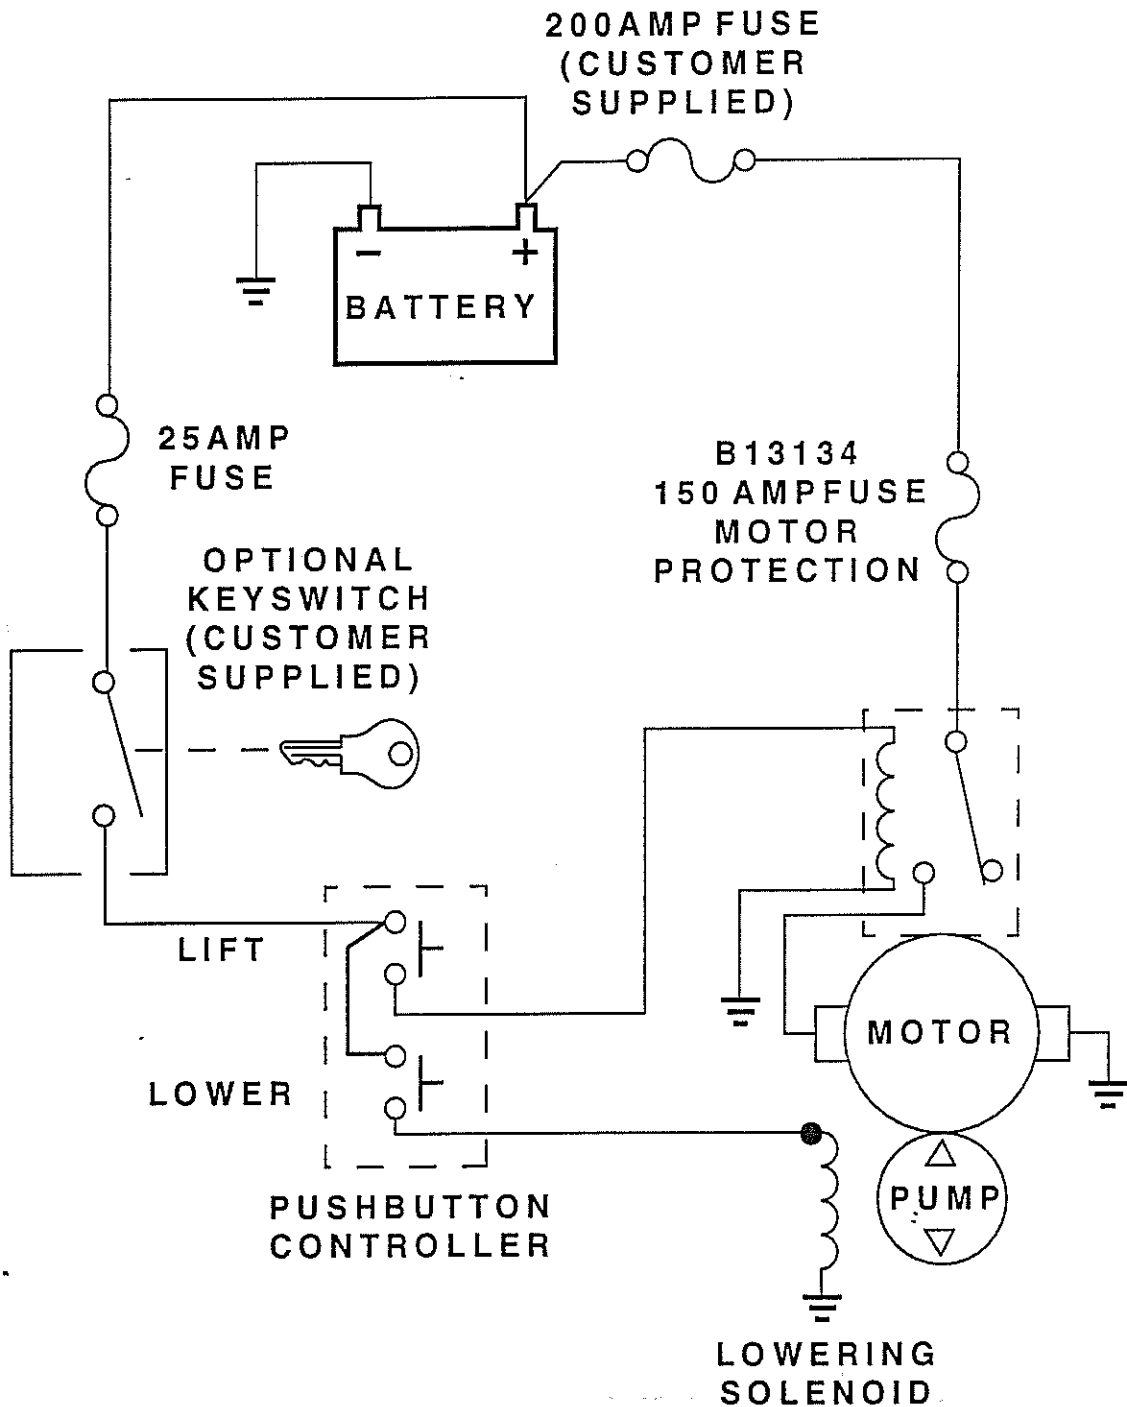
200AMP FUSE (CUSTOMER SUPPLIED)

−

+

BATTERY

25AMP FUSE

B13134 150 AMPFUSE MOTOR PROTECTION

OPTIONAL KEYSWITCH (CUSTOMER SUPPLIED)

LIFT

LOWER

PUSHBUTTON CONTROLLER

MOTOR

PUMP

LOWERING SOLENOID